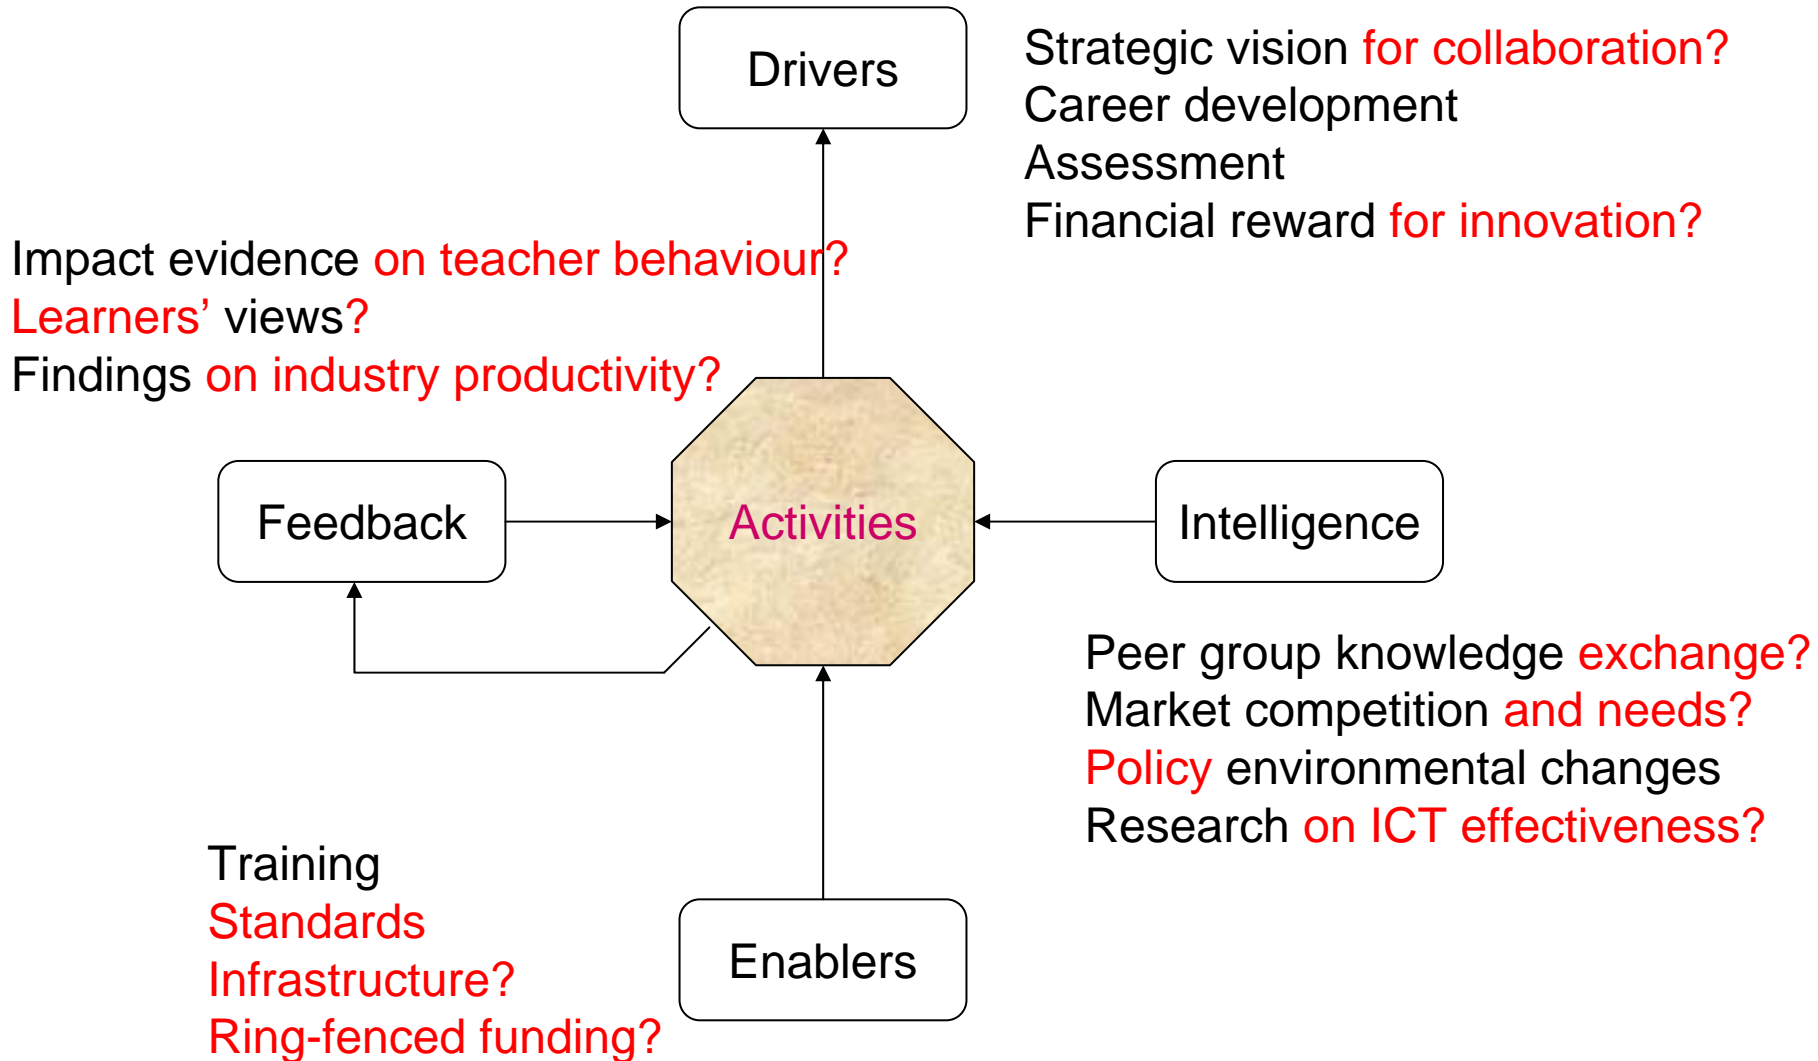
Drivers

Strategic vision for collaboration?
Career development
Assessment
Financial reward for innovation?

Impact evidence on teacher behaviour?
Learners' views?
Findings on industry productivity?

Feedback

Activities

Intelligence

Peer group knowledge exchange?
Market competition and needs?
Policy environmental changes
Research on ICT effectiveness?

Training
Standards
Infrastructure?
Ring-fenced funding?

Enablers